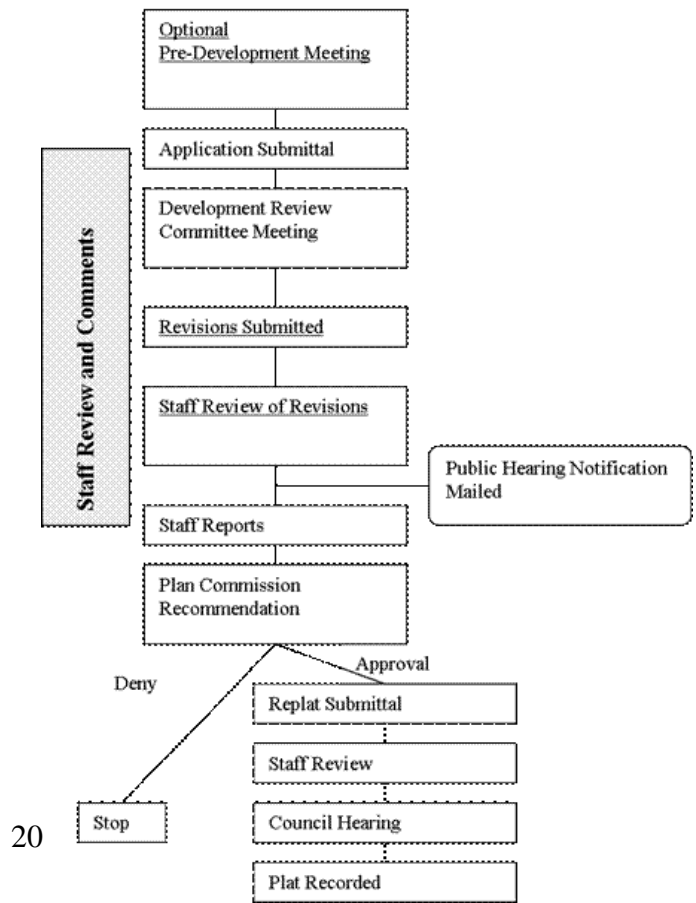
Optional
Pre-Development Meeting

Staff Review and Comments

Application Submittal

Development Review Committee Meeting

Revisions Submitted

Staff Review of Revisions

Public Hearing Notification Mailed

Staff Reports

Plan Commission Recommendation

Deny

Approval

Replat Submittal

Staff Review

Stop

Council Hearing

Plat Recorded

20